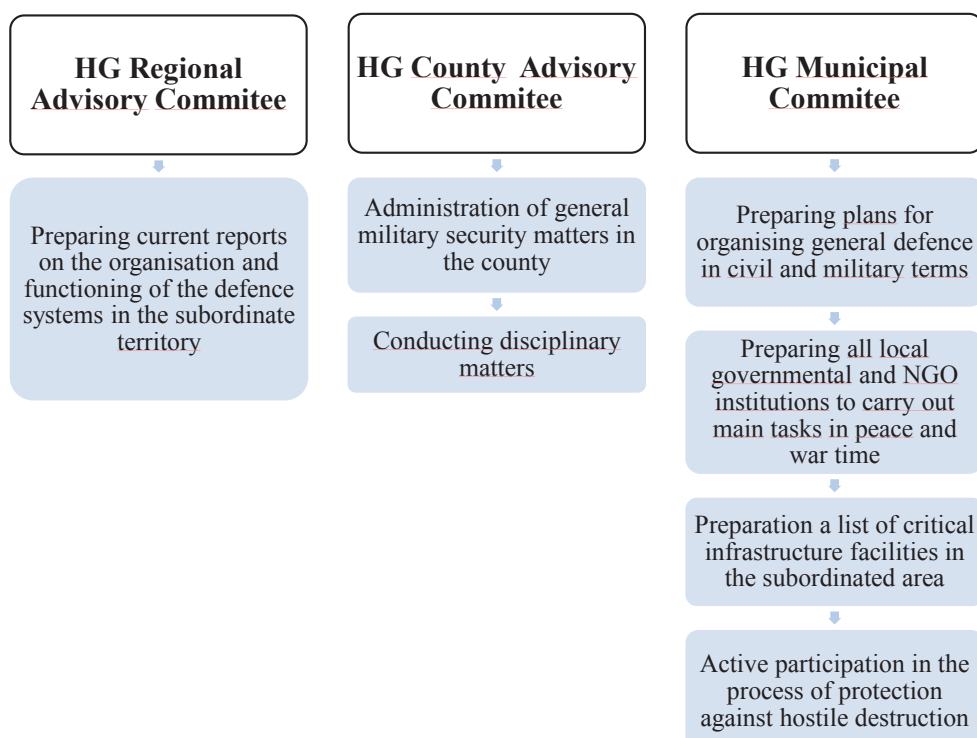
HG Regional Advisory Commitee

Preparing current reports on the organisation and functioning of the defence systems in the subordinate territory

HG County Advisory Commitee

Administration of general military security matters in the county

Conducting disciplinary matters

HG Municipal Commitee

Preparing plans for organising general defence in civil and military terms

Preparing all local governmental and NGO institutions to carry out main tasks in peace and war time

Preparation a list of critical infrastructure facilities in the subordinated area

Active participation in the process of protection against hostile destruction